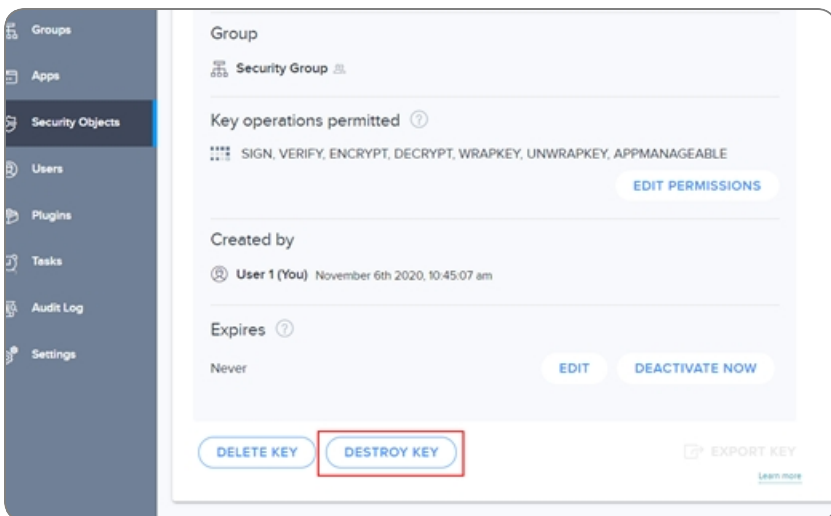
Groups
Apps
Security Objects
Users
Plugins
Tasks
Audit Log
Settings

Group
Security Group

Key operations permitted
SIGN, VERIFY, ENCRYPT, DECRYPT, WRAPKEY, UNWRAPKEY, APPMANAGEABLE
EDIT PERMISSIONS

Created by
User 1 (You) November 6th 2020, 10:45:07 am

Expires
Never
EDIT
DEACTIVATE NOW

DELETE KEY
DESTROY KEY
EXPORT KEY
Learn more